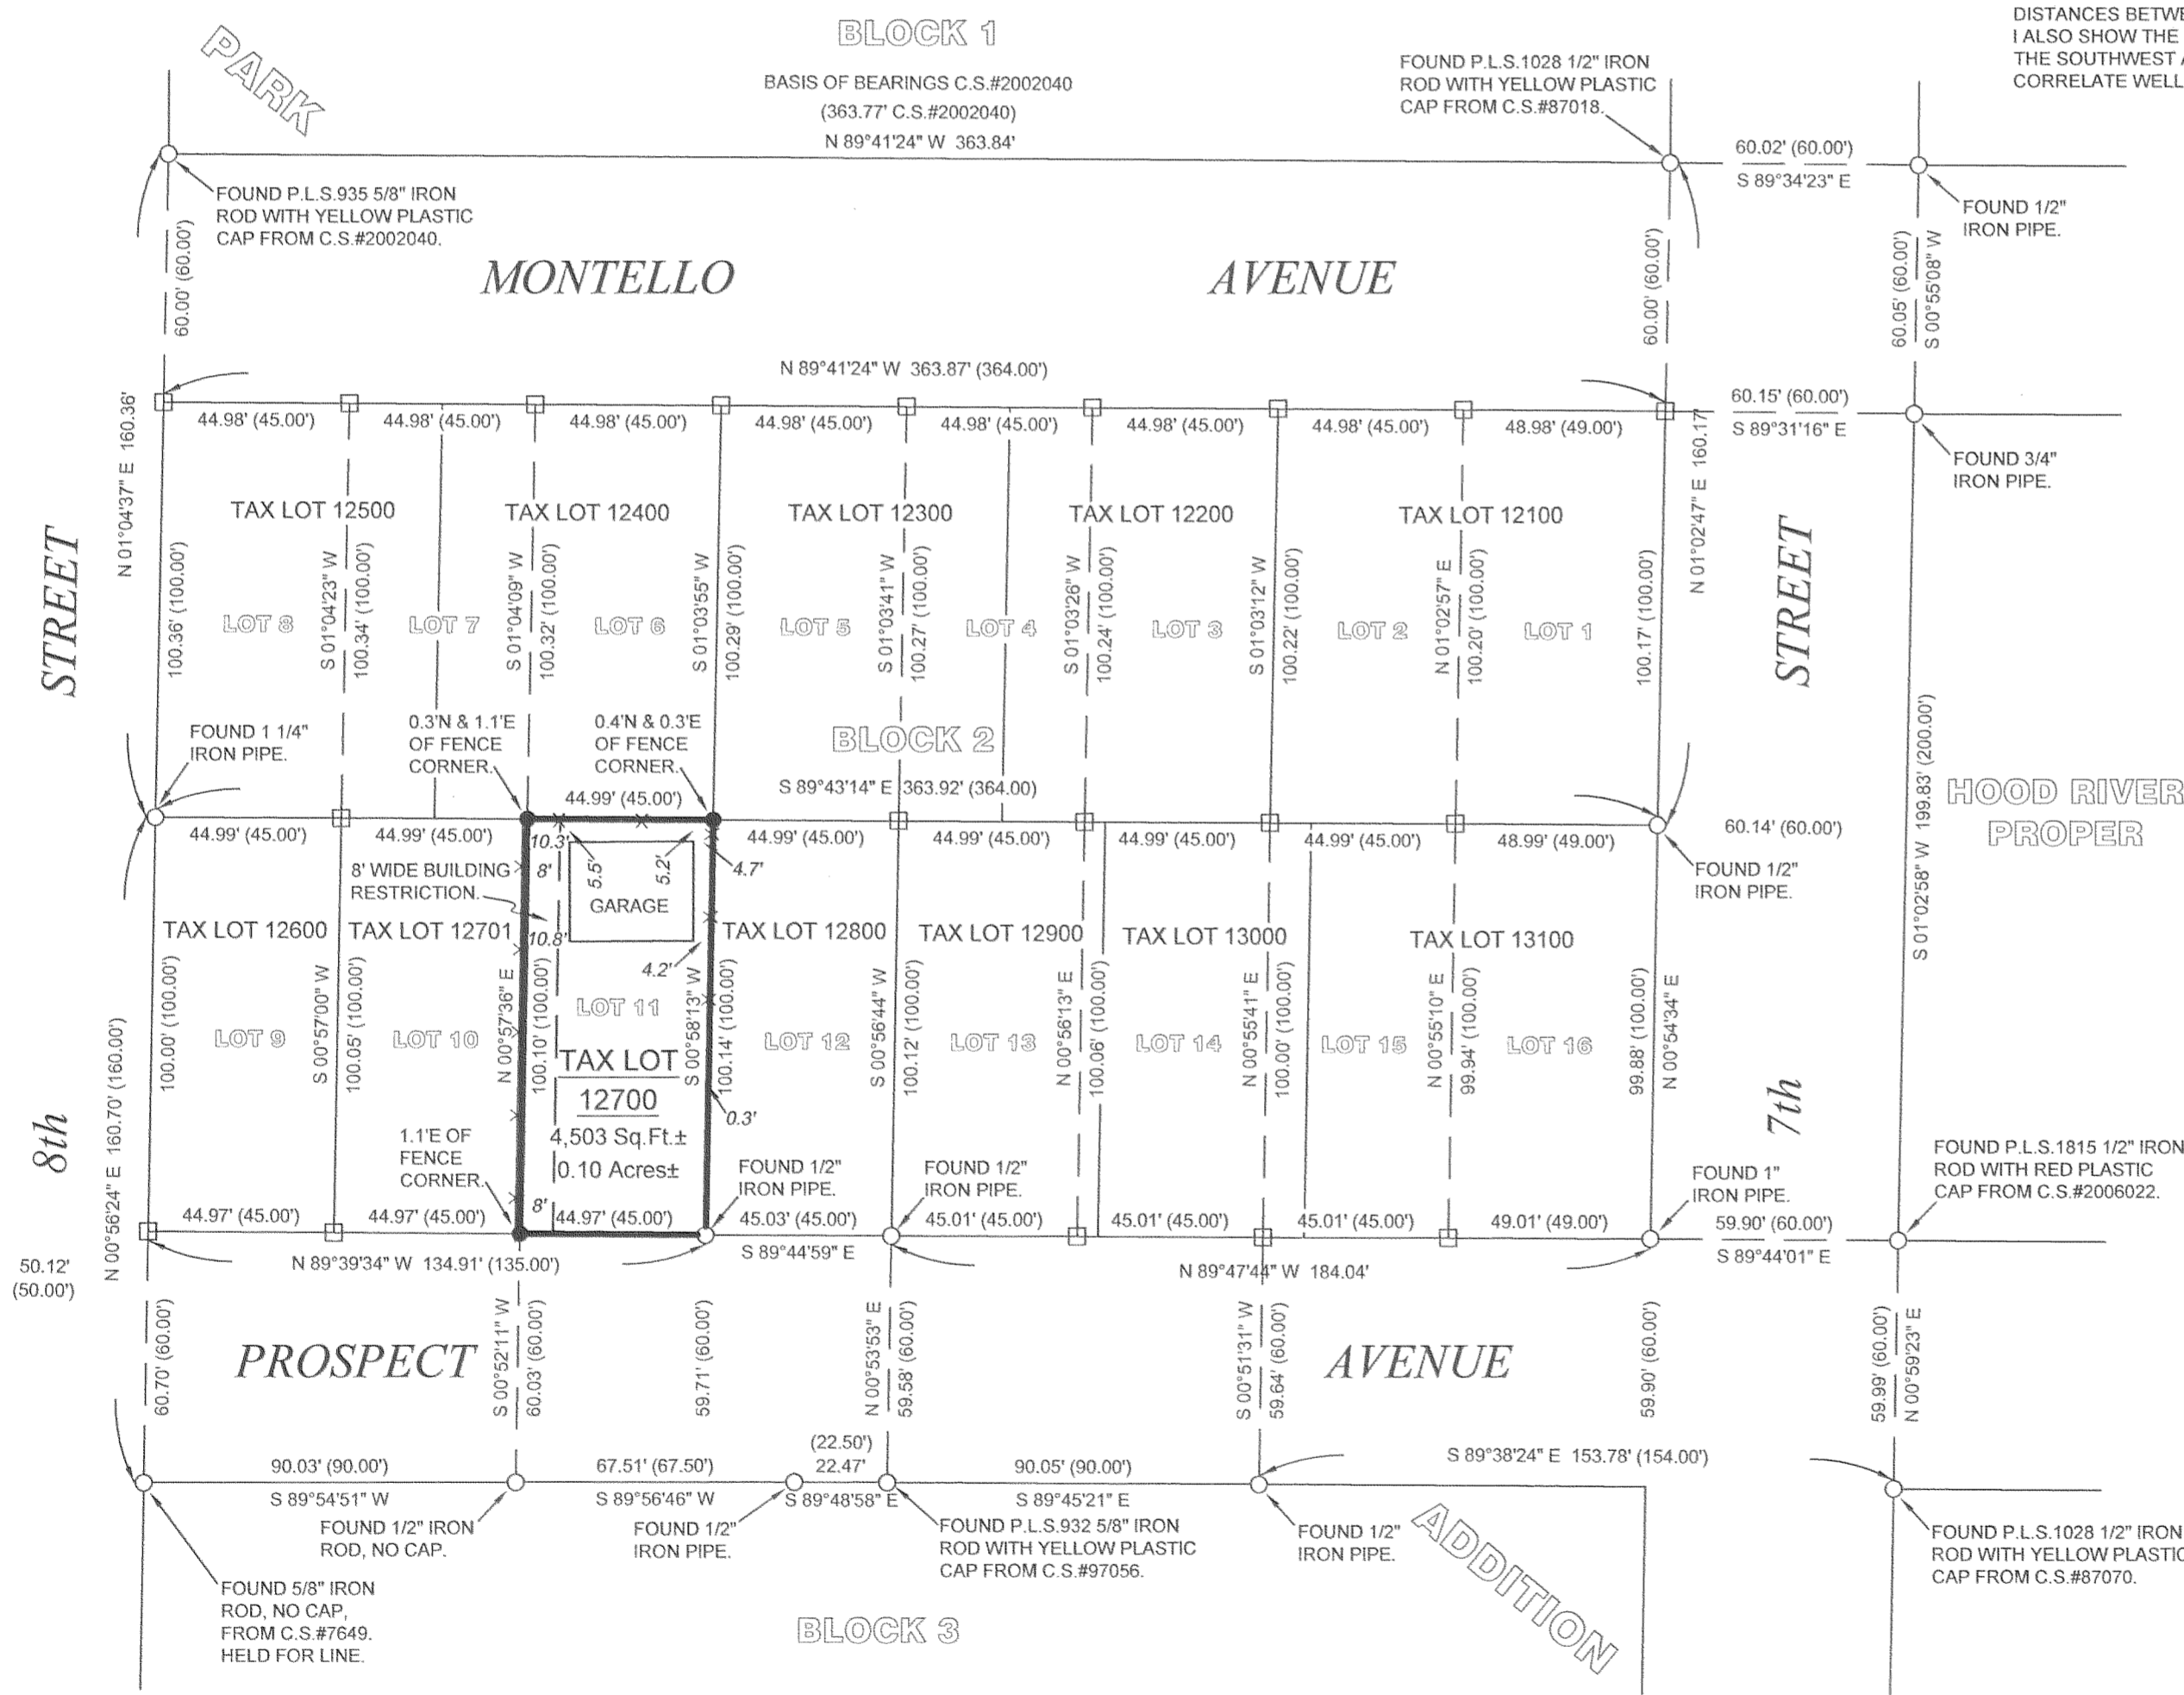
BLOCK 1

DISTANCES BETWE
I ALSO SHOW THE
THE SOUTHWEST
CORRELATE WELL

PARK

BASIS OF BEARINGS C.S.#2002040
(363.77' C.S.#2002040)
N 89°41'24" W 363.84'

FOUND P.L.S.1028 1/2" IRON ROD WITH YELLOW PLASTIC CAP FROM C.S.#87018.

60.02' (60.00')
S 89°34'23" E

FOUND 1/2" IRON PIPE.

FOUND P.L.S.935 5/8" IRON ROD WITH YELLOW PLASTIC CAP FROM C.S.#2002040.

60.00' (60.00')

MONTELLO AVENUE

60.00' (60.00')

60.05' (60.00')
S 00°55'08" W

N 89°41'24" W 363.87' (364.00')

60.15' (60.00')
S 89°31'16" E

FOUND 3/4" IRON PIPE.

N 01°04'37" E 160.36'

44.98' (45.00') 44.98' (45.00') 44.98' (45.00') 44.98' (45.00') 44.98' (45.00') 44.98' (45.00') 44.98' (45.00') 48.98' (49.00')

N 01°02'47" E 160.17

TAX LOT 12500 TAX LOT 12400 TAX LOT 12300 TAX LOT 12200 TAX LOT 12100

STREET

100.36' (100.00') LOT 8 S 01°04'23" W 100.34' (100.00') LOT 7 S 01°04'09" W 100.32' (100.00') LOT 6 S 01°03'55" W 100.29' (100.00') LOT 5 S 01°03'41" W 100.27' (100.00') LOT 4 S 01°03'26" W 100.24' (100.00') LOT 3 S 01°03'12" W 100.22' (100.00') LOT 2 N 01°02'57" E 100.20' (100.00') LOT 1 100.17' (100.00')

STREET

FOUND 1 1/4" IRON PIPE.

0.3'N & 1.1'E OF FENCE CORNER.

0.4'N & 0.3'E OF FENCE CORNER.

BLOCK 2

S 89°43'14" E 363.92' (364.00)

S 01°02'58" W 199.83' (200.00')

HOOD RIVER PROPER

44.99' (45.00')

44.99' (45.00') 44.99' (45.00') 44.99' (45.00') 44.99' (45.00') 44.99' (45.00') 44.99' (45.00') 48.99' (49.00')

60.14' (60.00')

10.3' 8' 5.5' 5.2' 4.7'
GARAGE

8' WIDE BUILDING RESTRICTION.

FOUND 1/2" IRON PIPE.

10.8'

TAX LOT 12600 TAX LOT 12701 TAX LOT 12800 TAX LOT 12900 TAX LOT 13000 TAX LOT 13100

4.2'

100.00' (100.00') LOT 9 S 00°57'00" W 100.05' (100.00') LOT 10 N 00°57'36" E 100.10' (100.00') LOT 11 S 00°58'13" W 100.14' (100.00') LOT 12 S 00°56'44" W 100.12' (100.00') LOT 13 N 00°56'13" E 100.06' (100.00') LOT 14 N 00°55'41" E 100.00' (100.00') LOT 15 N 00°55'10" E 99.94' (100.00') LOT 16 99.88' (100.00') N 00°54'34" E

TAX LOT
12700
4,503 Sq.Ft.±
0.10 Acres±

0.3'

7th

8th

N 00°56'24" E 160.70' (160.00')

1.1'E OF FENCE CORNER.

FOUND 1/2" IRON PIPE.

FOUND 1/2" IRON PIPE.

FOUND 1" IRON PIPE.

FOUND P.L.S.1815 1/2" IRON ROD WITH RED PLASTIC CAP FROM C.S.#2006022.

8'

44.97' (45.00') 44.97' (45.00') 44.97' (45.00') 45.03' (45.00') 45.01' (45.00') 45.01' (45.00') 45.01' (45.00') 49.01' (49.00')

59.90' (60.00')
S 89°44'01" E

50.12'
(50.00')

N 89°39'34" W 134.91' (135.00')

S 89°44'59" E

N 89°47'44" W 184.04'

60.70' (60.00')

PROSPECT AVENUE

S 00°52'11" W 60.03' (60.00')

59.71' (60.00')

N 00°53'53" E 59.58' (60.00')

S 00°51'31" W 59.64' (60.00')

59.90' (60.00')

59.99' (60.00') N 00°59'23" E

(22.50')
22.47'

S 89°38'24" E 153.78' (154.00')

90.03' (90.00') 67.51' (67.50') 90.05' (90.00')

S 89°54'51" W S 89°56'46" W S 89°48'58" E S 89°45'21" E

FOUND 1/2" IRON ROD, NO CAP.

FOUND 1/2" IRON PIPE.

FOUND P.L.S.932 5/8" IRON ROD WITH YELLOW PLASTIC CAP FROM C.S.#97056.

FOUND 1/2" IRON PIPE.

ADDITION

FOUND P.L.S.1028 1/2" IRON ROD WITH YELLOW PLASTIC CAP FROM C.S.#87070.

FOUND 5/8" IRON ROD, NO CAP, FROM C.S.#7649. HELD FOR LINE.

BLOCK 3